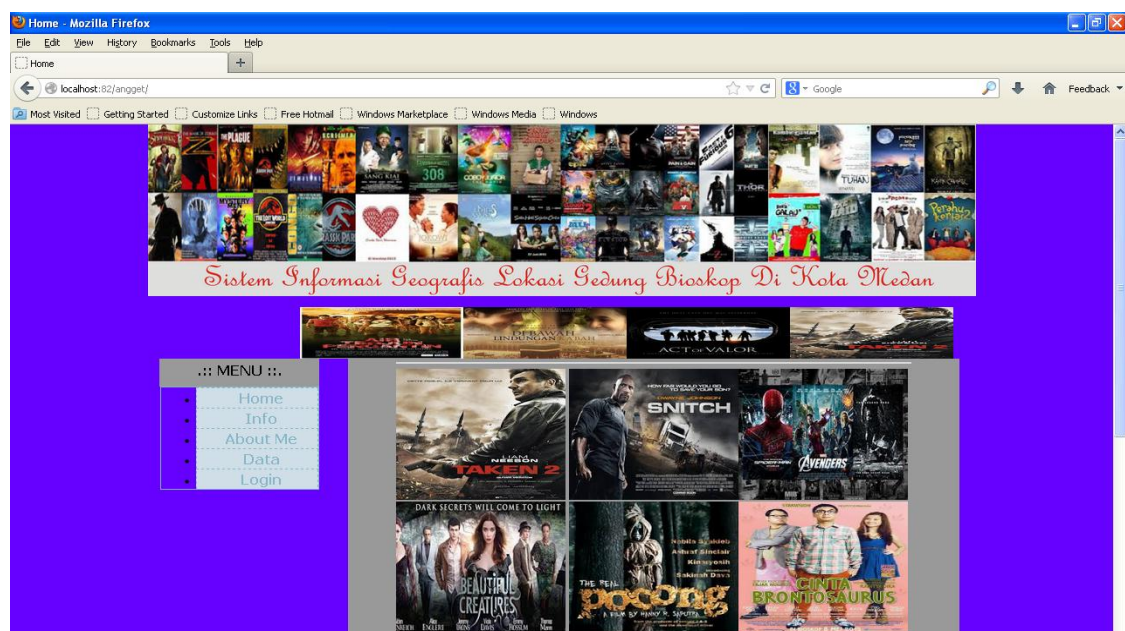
Home - Mozilla Firefox

File Edit View History Bookmarks Tools Help

Home

localhost:82/angget/

Google

Feedback

Most Visited Getting Started Customize Links Free Hotmail Windows Marketplace Windows Media Windows

Sistem Informasi Geografis Lokasi Gedung Bioskop Di Kota Medan

.:: MENU ::.

- Home
- Info
- About Me
- Data
- Login

TAKEN 2

SNITCH

AVENGERS

DARK SECRETS WILL COME TO LIGHT

BEAUTIFUL CREATURES

THE REAL POCONG

CINTA BRONTOSAURUS